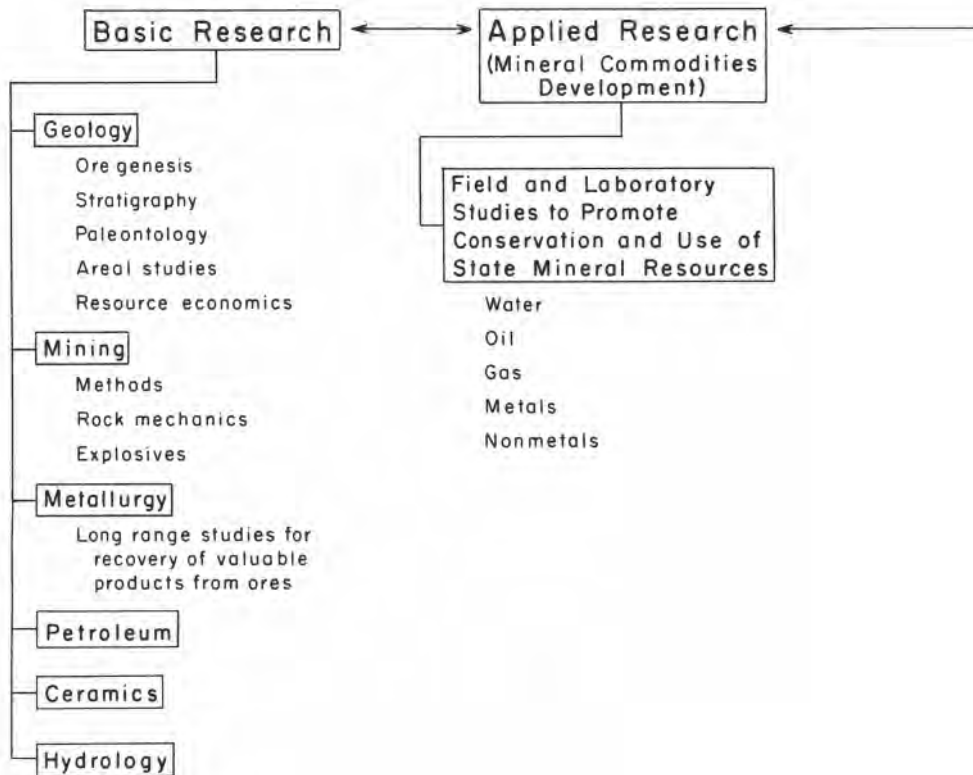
Basic Research

Applied Research (Mineral Commodities Development)

Geology
Ore genesis
Stratigraphy
Paleontology
Areal studies
Resource economics

Mining
Methods
Rock mechanics
Explosives

Metallurgy
Long range studies for recovery of valuable products from ores

Petroleum

Ceramics

Hydrology

Field and Laboratory Studies to Promote Conservation and Use of State Mineral Resources
Water
Oil
Gas
Metals
Nonmetals